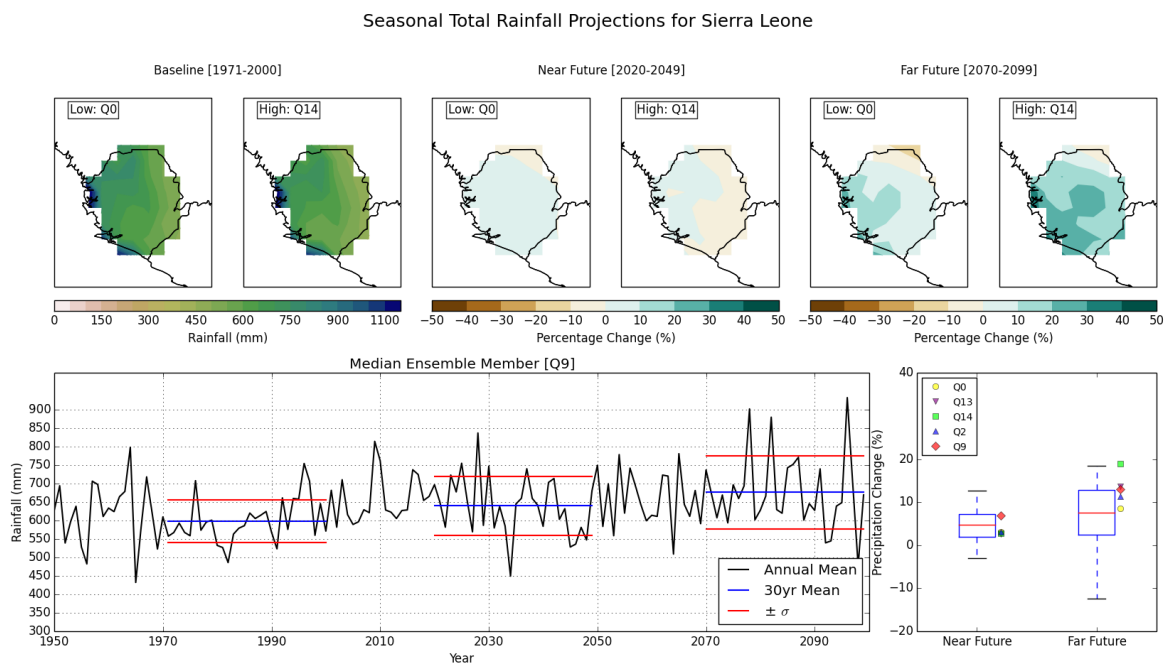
Seasonal Total Rainfall Projections for Sierra Leone

Baseline [1971-2000]

Low: Q0

High: Q14

0 150 300 450 600 750 900 1100

Rainfall (mm)

Near Future [2020-2049]

Low: Q0

High: Q14

−50 −40 −30 −20 −10 0 10 20 30 40 50

Percentage Change (%)

Far Future [2070-2099]

Low: Q0

High: Q14

−50 −40 −30 −20 −10 0 10 20 30 40 50

Percentage Change (%)

Median Ensemble Member [Q9]

Rainfall (mm)

900 850 800 750 700 650 600 550 500 450 400 350 300

1950 1970 1990 2010 2030 2050 2070 2090

Year

Annual Mean

30yr Mean

$\pm\ \sigma$

Precipitation Change (%)

40 20 10 0 −10 −20

Q0
Q13
Q14
Q2
Q9

Near Future

Far Future